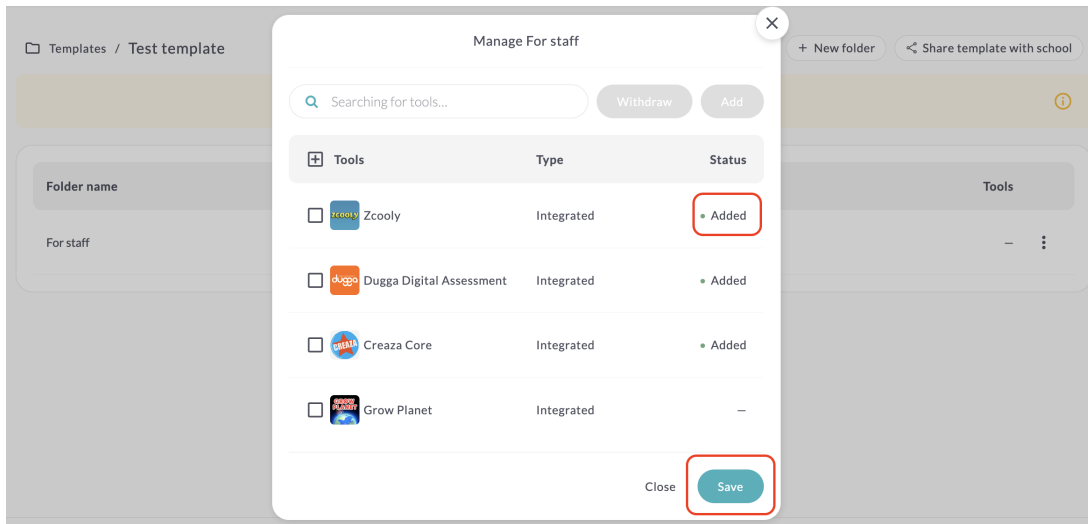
Templates / Test template

+ New folder
Share template with school

Folder name
Tools
For staff
–

Manage For staff

Searching for tools...
Withdraw
Add

| Tools | Type | Status |
|---|---|---|
| Zcooly | Integrated | • Added |
| Dugga Digital Assessment | Integrated | • Added |
| Creaza Core | Integrated | • Added |
| Grow Planet | Integrated | – |

Close
Save